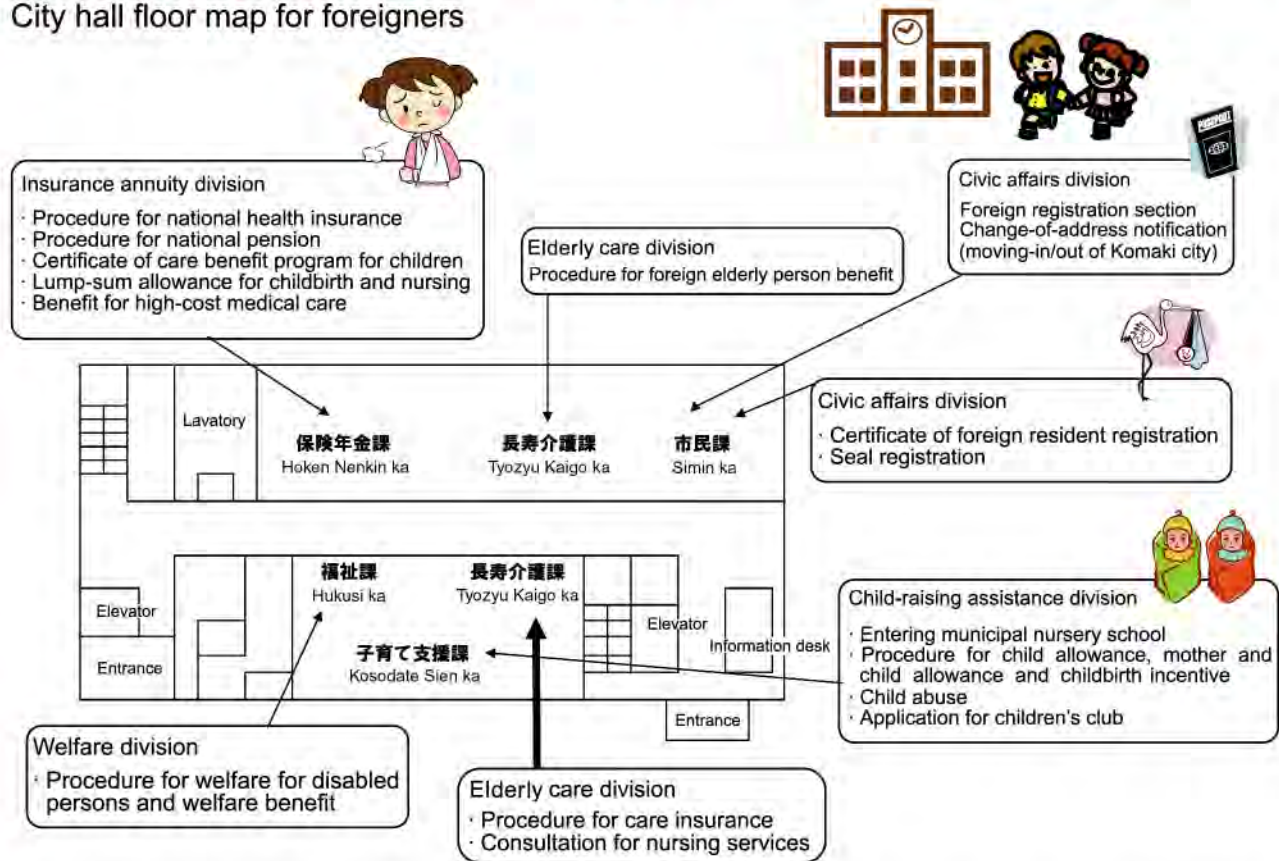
City hall floor map for foreigners

Insurance annuity division
· Procedure for national health insurance
· Procedure for national pension
· Certificate of care benefit program for children
· Lump-sum allowance for childbirth and nursing
· Benefit for high-cost medical care

Elderly care division
Procedure for foreign elderly person benefit

Civic affairs division
Foreign registration section
Change-of-address notification (moving-in/out of Komaki city)

Civic affairs division
· Certificate of foreign resident registration
· Seal registration

Lavatory

保険年金課
Hoken Nenkin ka

長寿介護課
Tyozyu Kaigo ka

市民課
Simin ka

Elevator

Entrance

福祉課
Hukusi ka

長寿介護課
Tyozyu Kaigo ka

子育て支援課
Kosodate Sien ka

Elevator

Information desk

Entrance

Child-raising assistance division
· Entering municipal nursery school
· Procedure for child allowance, mother and child allowance and childbirth incentive
· Child abuse
· Application for children's club

Welfare division
· Procedure for welfare for disabled persons and welfare benefit

Elderly care division
· Procedure for care insurance
· Consultation for nursing services